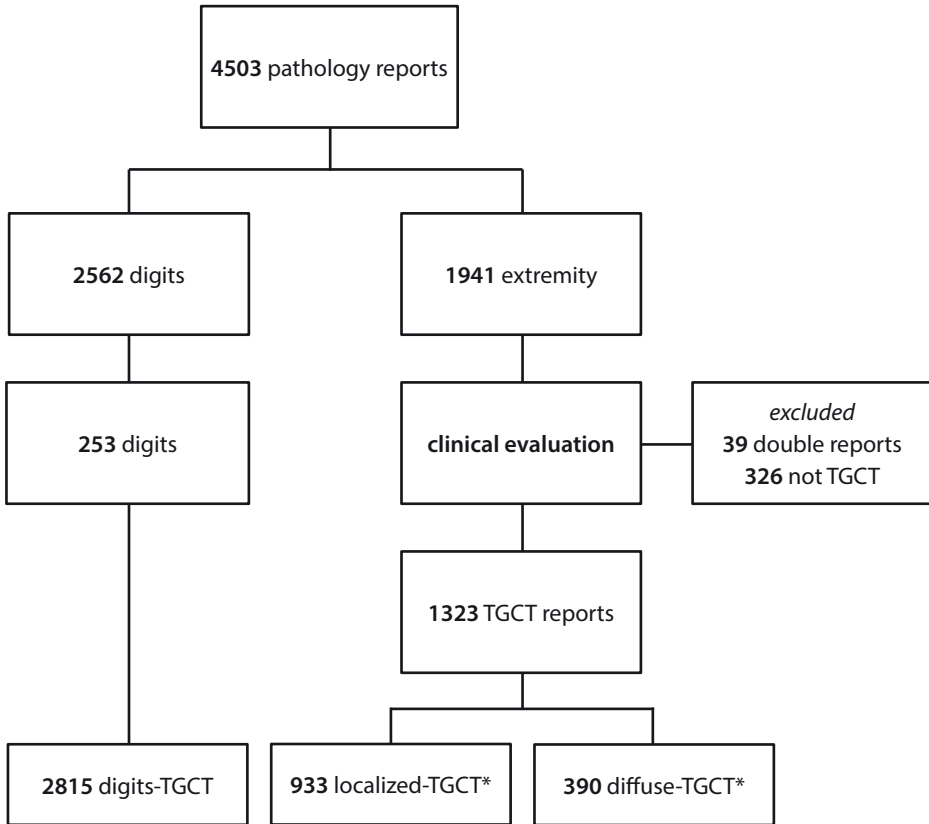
4503 pathology reports

2562 digits

1941 extremity

253 digits

clinical evaluation

excluded
39 double reports
326 not TGCT

1323 TGCT reports

2815 digits-TGCT

933 localized-TGCT*

390 diffuse-TGCT*